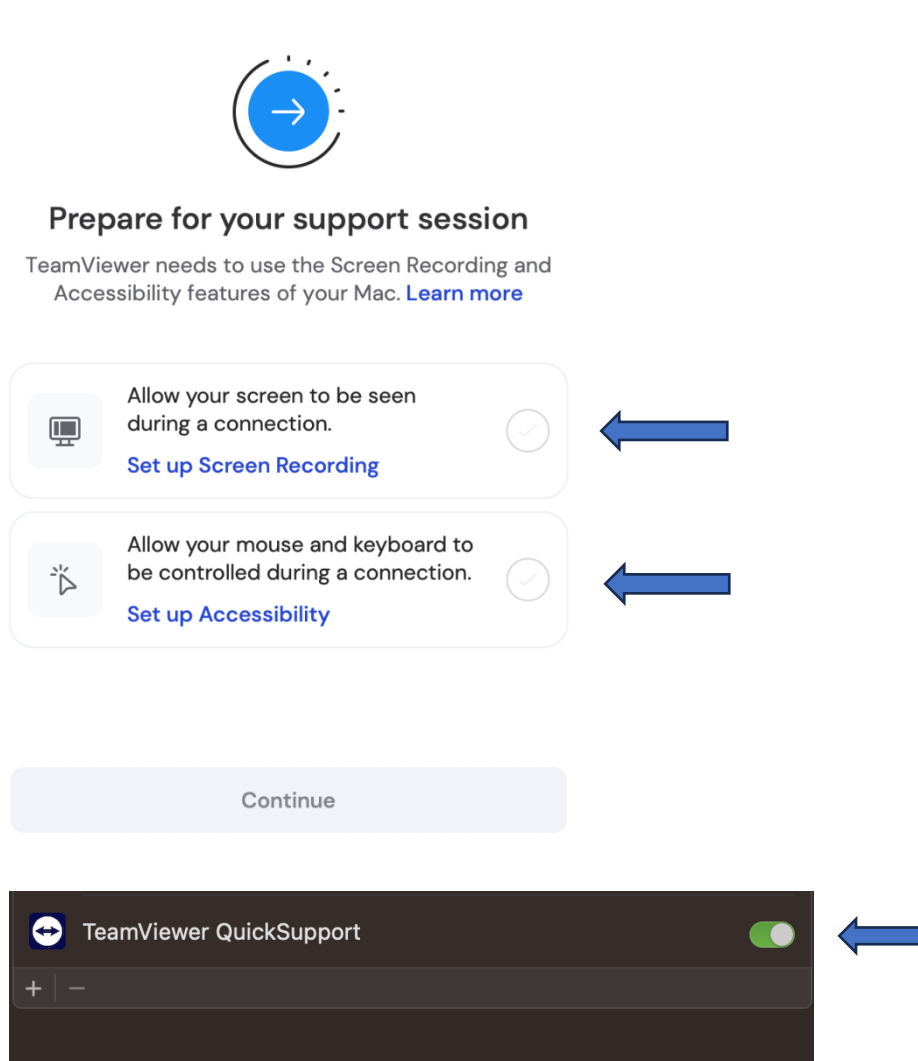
Prepare for your support session

TeamViewer needs to use the Screen Recording and Accessibility features of your Mac. Learn more

Allow your screen to be seen during a connection.

Set up Screen Recording

Allow your mouse and keyboard to be controlled during a connection.

Set up Accessibility

Continue

TeamViewer QuickSupport

+ −